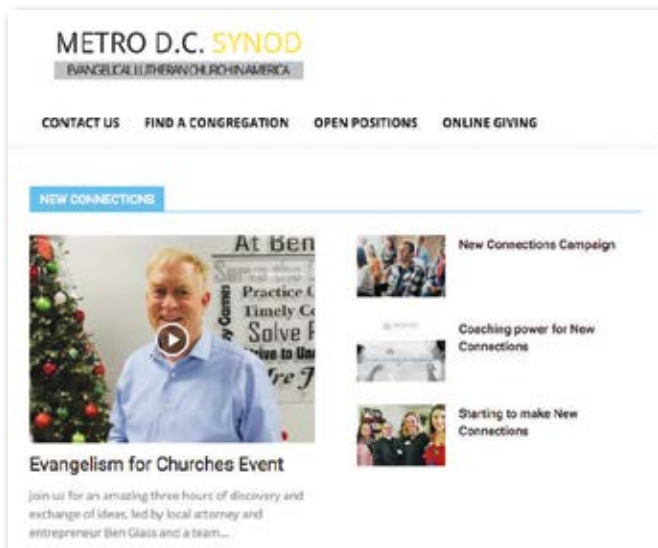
METRO D.C. SYNOD
EVANGELICAL LUTHERAN CHURCH IN AMERICA

CONTACT US FIND A CONGREGATION OPEN POSITIONS ONLINE GIVING

NEW CONNECTIONS

At Ben
Practice C
Timely C
Solve P

Evangelism for Churches Event

Join us for an amazing three hours of discovery and exchange of ideas, led by local attorney and entrepreneur Ben Glass and a team...

New Connections Campaign

Coaching power for New Connections

Starting to make New Connections